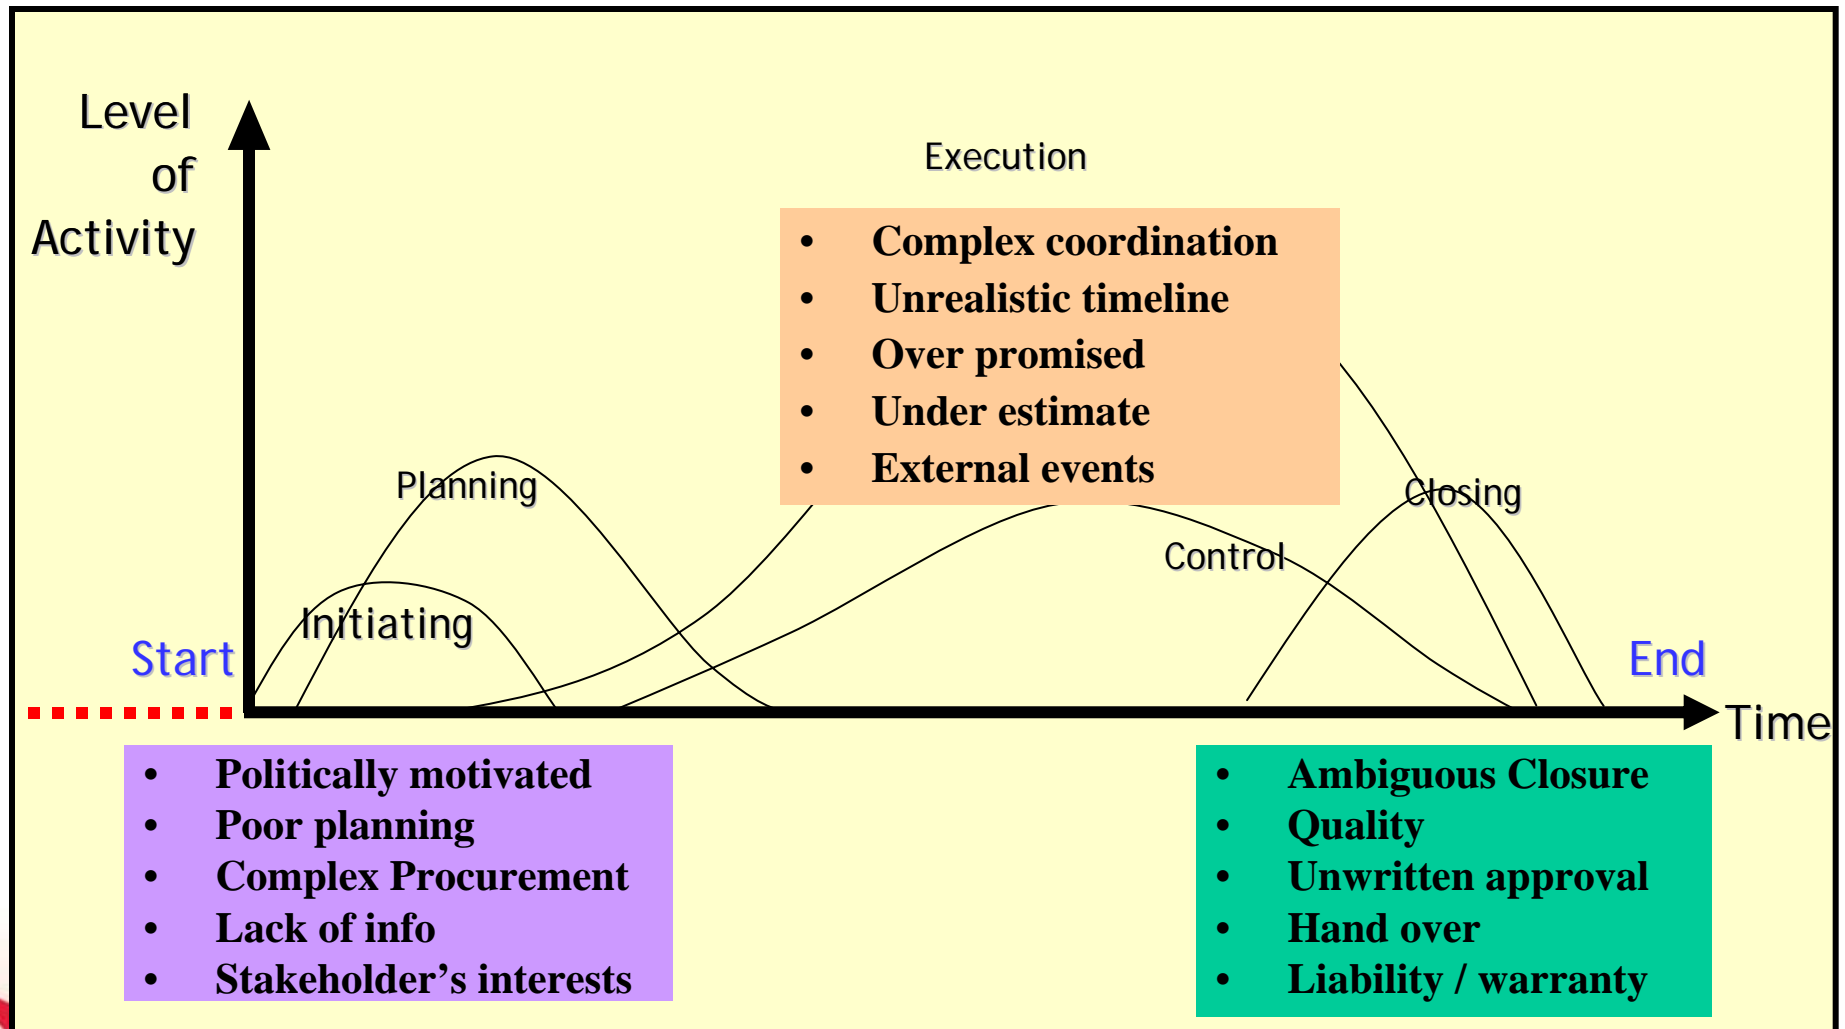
Level of Activity

Execution

- Complex coordination
- Unrealistic timeline
- Over promised
- Under estimate
- External events

Planning

Closing

Control

Initiating

Start

End

Time

- Politically motivated
- Poor planning
- Complex Procurement
- Lack of info
- Stakeholder's interests

- Ambiguous Closure
- Quality
- Unwritten approval
- Hand over
- Liability / warranty